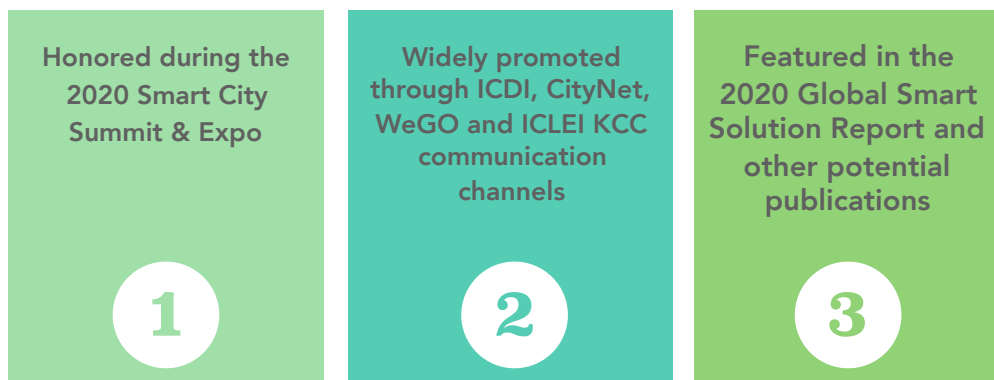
Honored during the 2020 Smart City Summit & Expo

1

Widely promoted through ICDI, CityNet, WeGO and ICLEI KCC communication channels

2

Featured in the 2020 Global Smart Solution Report and other potential publications

3